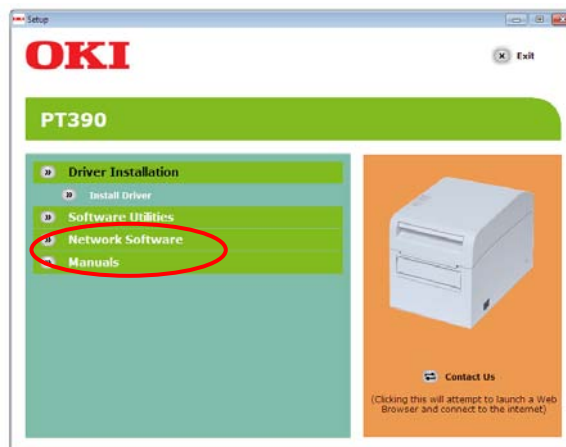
Setup

OKI

Exit

PT390

Driver Installation

Install Driver

Software Utilities

Network Software

Manuals

Contact Us

(Clicking this will attempt to launch a Web Browser and connect to the internet)